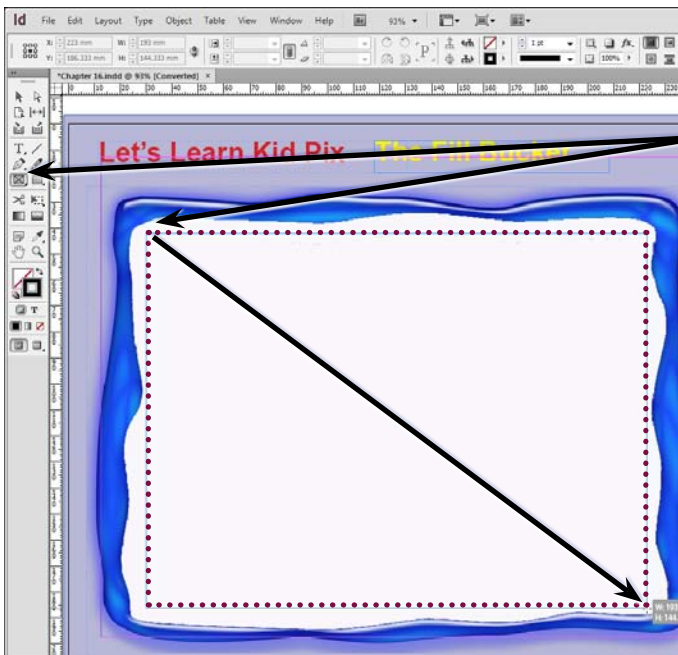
Id File Edit Layout Type Object Table View Window Help 93%

X: 223 mm W: 193 mm
Y: 186.333 mm H: 144.333 mm

1 pt 100%

*Chapter 16.indd @ 93% [Converted] ×

0 10 20 30 40 50 60 70 80 90 100 110 120 130 140 150 160 170 180 190 200 210 220 230

Let's Learn Kid Pix The Fill Bucket

W: 193
H: 144